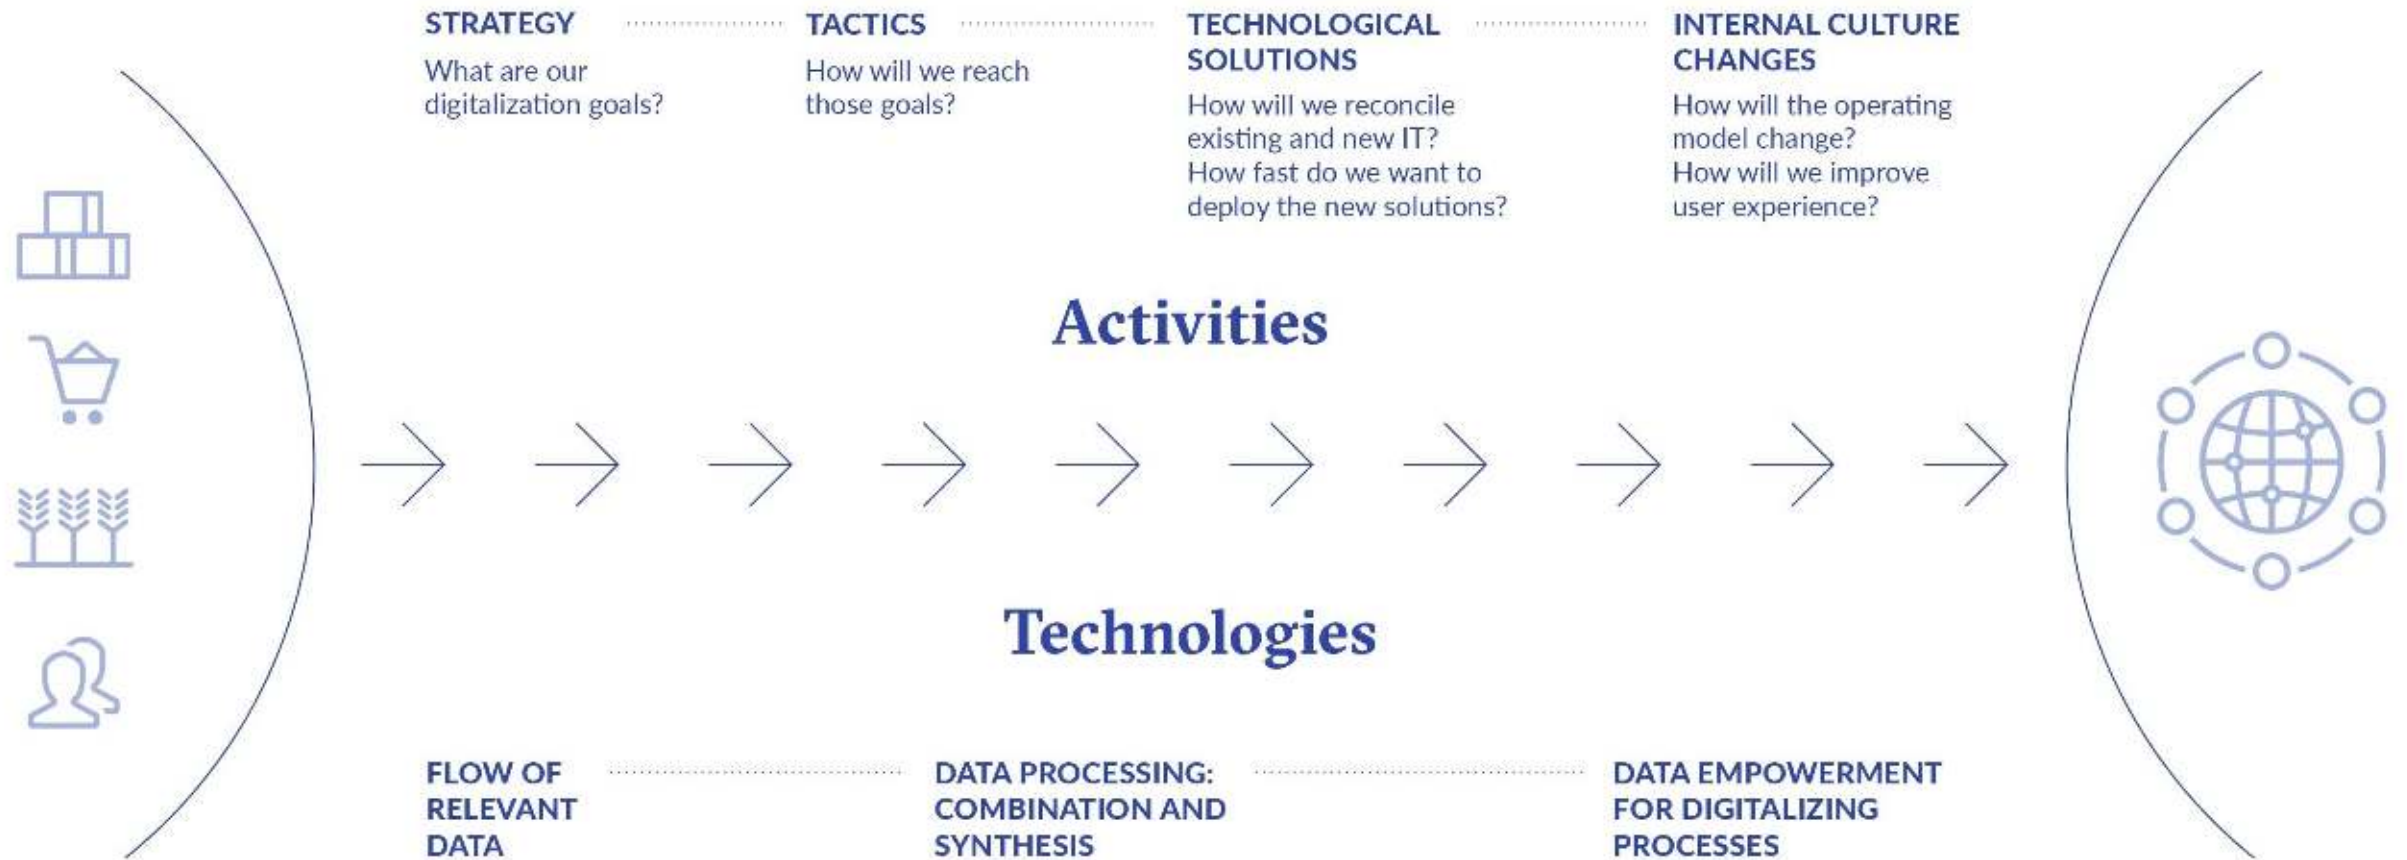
STRATEGY
What are our digitalization goals?

TACTICS
How will we reach those goals?

TECHNOLOGICAL SOLUTIONS
How will we reconcile existing and new IT?
How fast do we want to deploy the new solutions?

INTERNAL CULTURE CHANGES
How will the operating model change?
How will we improve user experience?

Activities

Technologies

FLOW OF RELEVANT DATA

DATA PROCESSING: COMBINATION AND SYNTHESIS

DATA EMPOWERMENT FOR DIGITALIZING PROCESSES